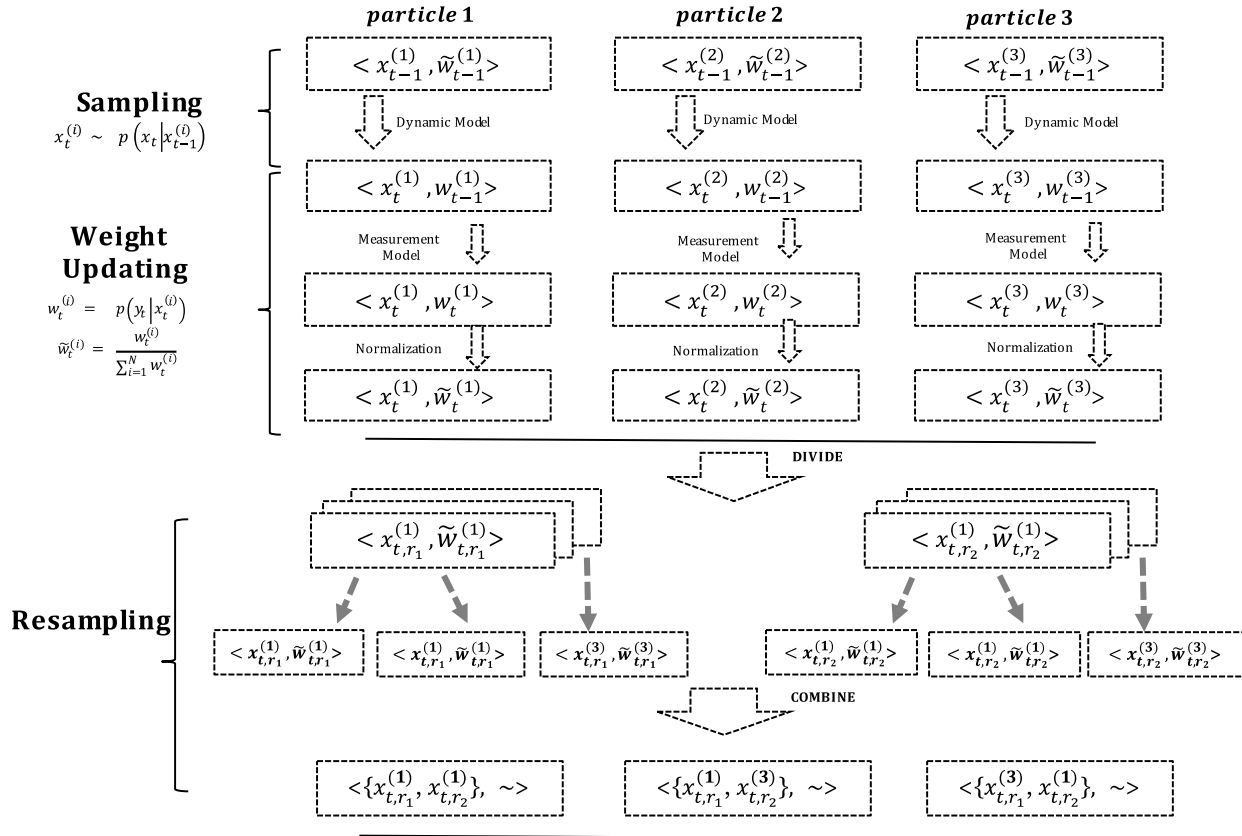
*particle* 1

*particle* 2

*particle* 3

Sampling
$x_t^{(i)} \sim p\left(x_t \middle| x_{t-1}^{(i)}\right)$

$< x_{t-1}^{(1)}, \widetilde{w}_{t-1}^{(1)} >$

$< x_{t-1}^{(2)}, \widetilde{w}_{t-1}^{(2)} >$

$< x_{t-1}^{(3)}, \widetilde{w}_{t-1}^{(3)} >$

Dynamic Model

Dynamic Model

Dynamic Model

Weight Updating
$w_t^{(i)} = p\left(y_t \middle| x_t^{(i)}\right)$
$\widetilde{w}_t^{(i)} = \frac{w_t^{(i)}}{\sum_{i=1}^{N} w_t^{(i)}}$

$< x_t^{(1)}, w_{t-1}^{(1)} >$

$< x_t^{(2)}, w_{t-1}^{(2)} >$

$< x_t^{(3)}, w_{t-1}^{(3)} >$

Measurement Model

Measurement Model

Measurement Model

$< x_t^{(1)}, w_t^{(1)} >$

$< x_t^{(2)}, w_t^{(2)} >$

$< x_t^{(3)}, w_t^{(3)} >$

Normalization

Normalization

Normalization

$< x_t^{(1)}, \widetilde{w}_t^{(1)} >$

$< x_t^{(2)}, \widetilde{w}_t^{(2)} >$

$< x_t^{(3)}, \widetilde{w}_t^{(3)} >$

DIVIDE

Resampling

$< x_{t,r_1}^{(1)}, \widetilde{w}_{t,r_1}^{(1)} >$

$< x_{t,r_2}^{(1)}, \widetilde{w}_{t,r_2}^{(1)} >$

$< x_{t,r_1}^{(1)}, \widetilde{w}_{t,r_1}^{(1)} >$

$< x_{t,r_1}^{(1)}, \widetilde{w}_{t,r_1}^{(1)} >$

$< x_{t,r_1}^{(3)}, \widetilde{w}_{t,r_1}^{(3)} >$

$< x_{t,r_2}^{(1)}, \widetilde{w}_{t,r_2}^{(1)} >$

$< x_{t,r_2}^{(1)}, \widetilde{w}_{t,r_2}^{(1)} >$

$< x_{t,r_2}^{(3)}, \widetilde{w}_{t,r_2}^{(3)} >$

COMBINE

$<\{x_{t,r_1}^{(1)}, x_{t,r_2}^{(1)}\}, \sim>$

$<\{x_{t,r_1}^{(1)}, x_{t,r_2}^{(3)}\}, \sim>$

$<\{x_{t,r_1}^{(3)}, x_{t,r_2}^{(1)}\}, \sim>$